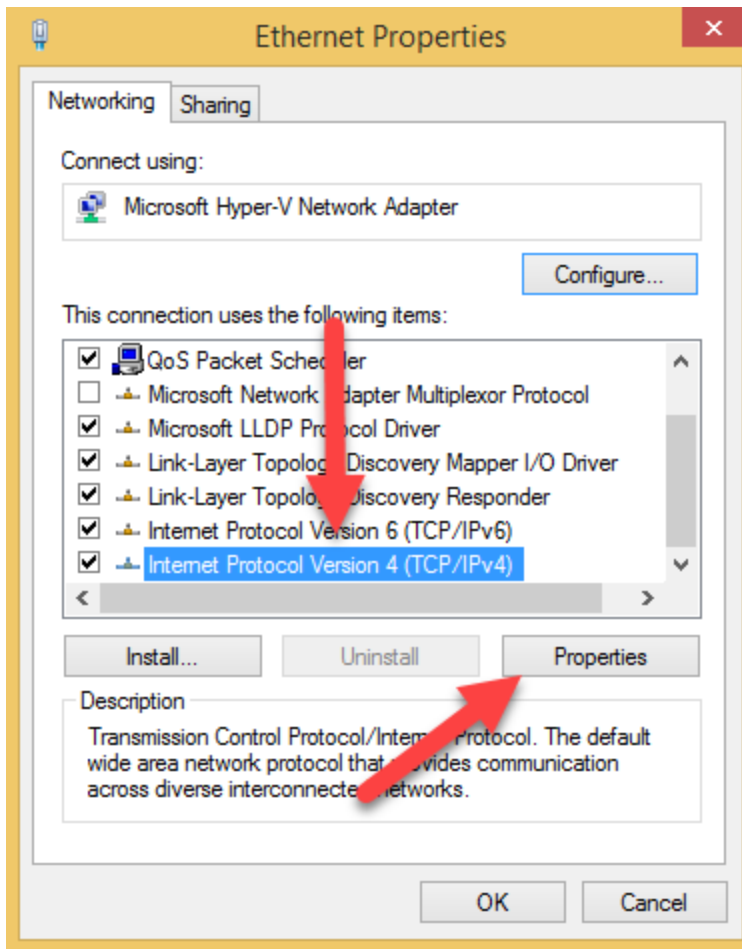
Ethernet Properties

Networking | Sharing

Connect using:

Microsoft Hyper-V Network Adapter

Configure...

This connection uses the following items:

QoS Packet Sche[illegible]ler
Microsoft Network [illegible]dapter Multiplexor Protocol
Microsoft LLDP Pr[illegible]col Driver
Link-Layer Topolog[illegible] Discovery Mapper I/O Driver
Link-Layer Topolo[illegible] Discovery Responder
Internet Protocol Version 6 (TCP/IPv6)
Internet Protocol Version 4 (TCP/IPv4)

Install... | Uninstall | Properties

Description

Transmission Control Protocol/Inte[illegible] Protocol. The default wide area network protocol that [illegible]vides communication across diverse interconnecte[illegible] networks.

OK | Cancel